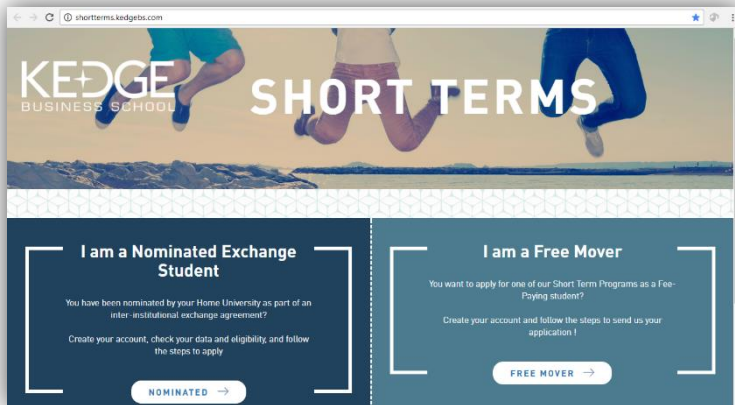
shortterms.kedgebs.com

KEDGE BUSINESS SCHOOL

SHORT TERMS

I am a Nominated Exchange Student

You have been nominated by your Home University as part of an inter-institutional exchange agreement?

Create your account, check your data and eligibility, and follow the steps to apply

NOMINATED →

I am a Free Mover

You want to apply for one of our Short Term Programs as a Fee-Paying student?

Create your account and follow the steps to send us your application !

FREE MOVER →